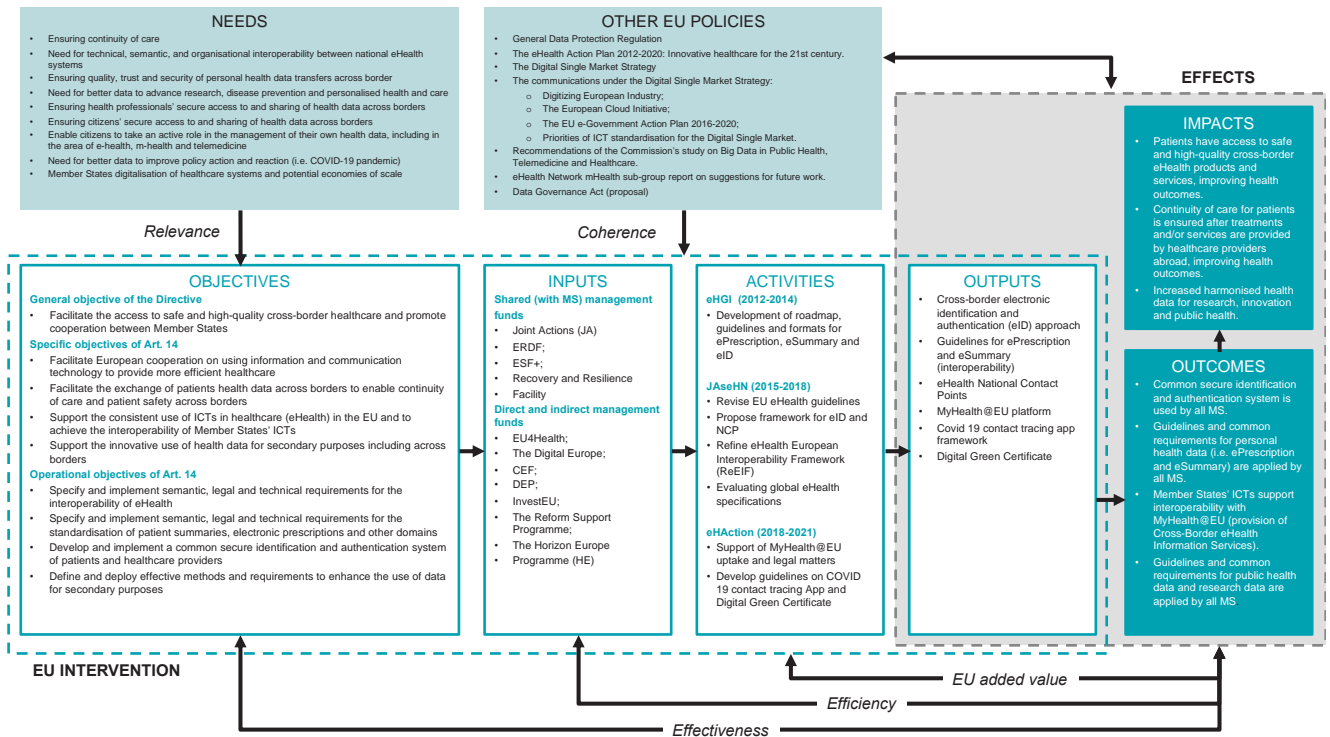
NEEDS

- Ensuring continuity of care
- Need for technical, semantic, and organisational interoperability between national eHealth systems
- Ensuring quality, trust and security of personal health data transfers across border
- Need for better data to advance research, disease prevention and personalised health and care
- Ensuring health professionals' secure access to and sharing of health data across borders
- Ensuring citizens' secure access to and sharing of health data across borders
- Enable citizens to take an active role in the management of their own health data, including in the area of e-health, m-health and telemedicine
- Need for better data to improve policy action and reaction (i.e. COVID-19 pandemic)
- Member States digitalisation of healthcare systems and potential economies of scale

OTHER EU POLICIES

- General Data Protection Regulation
- The eHealth Action Plan 2012-2020: Innovative healthcare for the 21st century.
- The Digital Single Market Strategy
- The communications under the Digital Single Market Strategy:
  - Digitizing European Industry;
  - The European Cloud Initiative;
  - The EU e-Government Action Plan 2016-2020;
  - Priorities of ICT standardisation for the Digital Single Market.
- Recommendations of the Commission's study on Big Data in Public Health, Telemedicine and Healthcare.
- eHealth Network mHealth sub-group report on suggestions for future work.
- Data Governance Act (proposal)

EFFECTS

Relevance

Coherence

OBJECTIVES

General objective of the Directive

- Facilitate the access to safe and high-quality cross-border healthcare and promote cooperation between Member States

Specific objectives of Art. 14

- Facilitate European cooperation on using information and communication technology to provide more efficient healthcare
- Facilitate the exchange of patients health data across borders to enable continuity of care and patient safety across borders
- Support the consistent use of ICTs in healthcare (eHealth) in the EU and to achieve the interoperability of Member States' ICTs
- Support the innovative use of health data for secondary purposes including across borders

Operational objectives of Art. 14

- Specify and implement semantic, legal and technical requirements for the interoperability of eHealth
- Specify and implement semantic, legal and technical requirements for the standardisation of patient summaries, electronic prescriptions and other domains
- Develop and implement a common secure identification and authentication system of patients and healthcare providers
- Define and deploy effective methods and requirements to enhance the use of data for secondary purposes

INPUTS

Shared (with MS) management funds

- Joint Actions (JA)
- ERDF;
- ESF+;
- Recovery and Resilience
- Facility

Direct and indirect management funds

- EU4Health;
- The Digital Europe;
- CEF;
- DEP;
- InvestEU;
- The Reform Support Programme;
- The Horizon Europe
- Programme (HE)

ACTIVITIES

eHGI (2012-2014)

- Development of roadmap, guidelines and formats for ePrescription, eSummary and eID

JAseHN (2015-2018)

- Revise EU eHealth guidelines
- Propose framework for eID and NCP
- Refine eHealth European Interoperability Framework (ReEIF)
- Evaluating global eHealth specifications

eHAction (2018-2021)

- Support of MyHealth@EU uptake and legal matters
- Develop guidelines on COVID 19 contact tracing App and Digital Green Certificate

OUTPUTS

- Cross-border electronic identification and authentication (eID) approach
- Guidelines for ePrescription and eSummary (interoperability)
- eHealth National Contact Points
- MyHealth@EU platform
- Covid 19 contact tracing app framework
- Digital Green Certificate

IMPACTS

- Patients have access to safe and high-quality cross-border eHealth products and services, improving health outcomes.
- Continuity of care for patients is ensured after treatments and/or services are provided by healthcare providers abroad, improving health outcomes.
- Increased harmonised health data for research, innovation and public health.

OUTCOMES

- Common secure identification and authentication system is used by all MS.
- Guidelines and common requirements for personal health data (i.e. ePrescription and eSummary) are applied by all MS.
- Member States' ICTs support interoperability with MyHealth@EU (provision of Cross-Border eHealth Information Services).
- Guidelines and common requirements for public health data and research data are applied by all MS

EU INTERVENTION

EU added value

Efficiency

Effectiveness